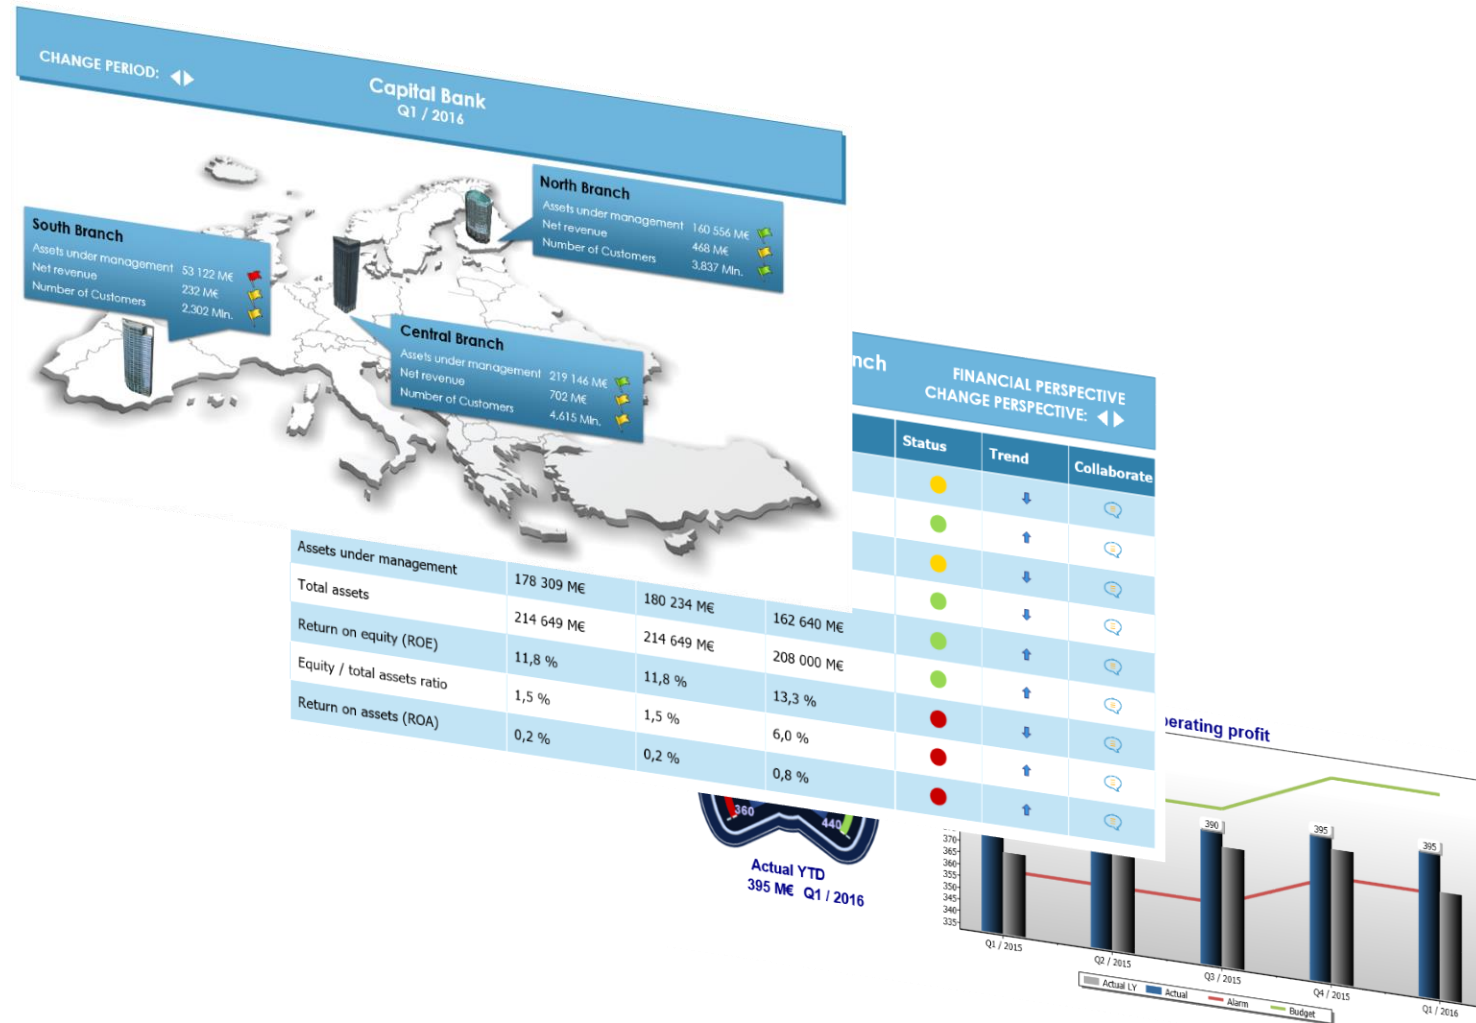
CHANGE PERIOD:

Capital Bank
Q1 / 2016

North Branch
Assets under management 160 556 M€
Net revenue 468 M€
Number of Customers 3,837 Mln.

South Branch
Assets under management 53 122 M€
Net revenue 232 M€
Number of Customers 2,302 Mln.

Central Branch
Assets under management 219 146 M€
Net revenue 702 M€
Number of Customers 4,615 Mln.

nch

FINANCIAL PERSPECTIVE
CHANGE PERSPECTIVE:

| | | | | Status | Trend | Collaborate |
|---|---|---|---|---|---|---|
| Assets under management | 178 309 M€ | 180 234 M€ | 162 640 M€ | | | |
| Total assets | 214 649 M€ | 214 649 M€ | 208 000 M€ | | | |
| Return on equity (ROE) | 11,8 % | 11,8 % | 13,3 % | | | |
| Equity / total assets ratio | 1,5 % | 1,5 % | 6,0 % | | | |
| Return on assets (ROA) | 0,2 % | 0,2 % | 0,8 % | | | |

360
440
Actual YTD
395 M€ Q1 / 2016

erating profit

390
395
395
370
365
360
355
350
345
340
335
Q1 / 2015
Q2 / 2015
Q3 / 2015
Q4 / 2015
Q1 / 2016
Actual LY
Actual
Alarm
Budget